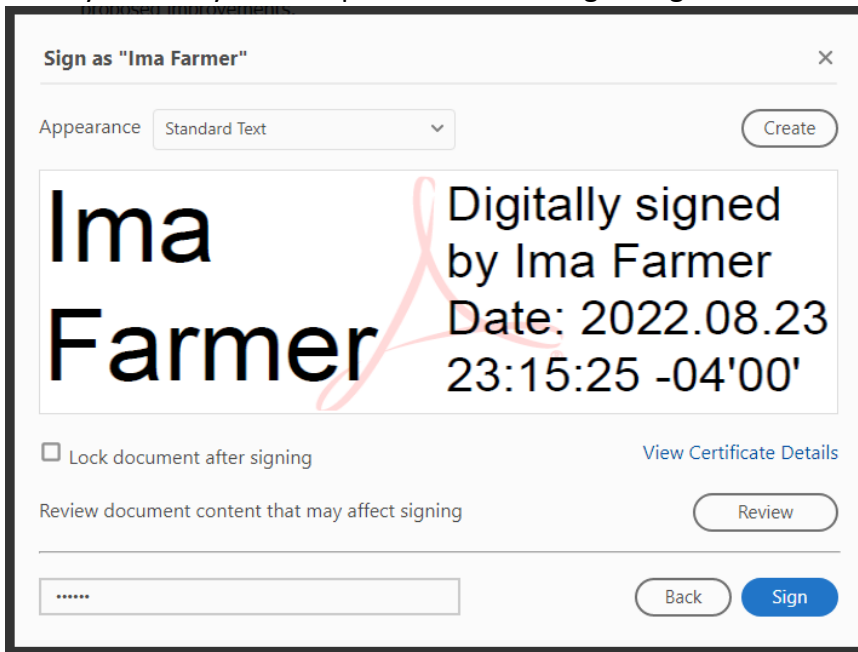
Sign as "Ima Farmer"

×

Appearance Standard Text

Create

Ima Farmer

Digitally signed by Ima Farmer Date: 2022.08.23 23:15:25 -04'00'

Lock document after signing

View Certificate Details

Review document content that may affect signing

Review

••••••

Back

Sign